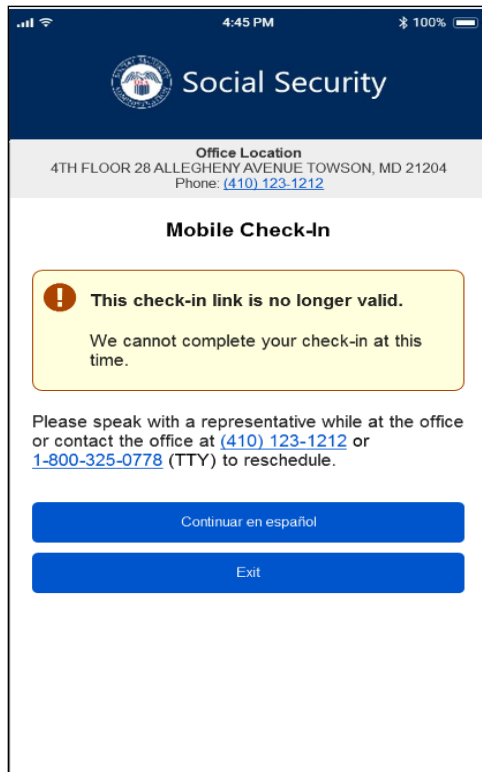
4:45 PM
100%

Social Security

Office Location
4TH FLOOR 28 ALLEGHENY AVENUE TOWSON, MD 21204
Phone: (410) 123-1212

Mobile Check-In

This check-in link is no longer valid.

We cannot complete your check-in at this time.

Please speak with a representative while at the office or contact the office at (410) 123-1212 or 1-800-325-0778 (TTY) to reschedule.

Continuar en español

Exit